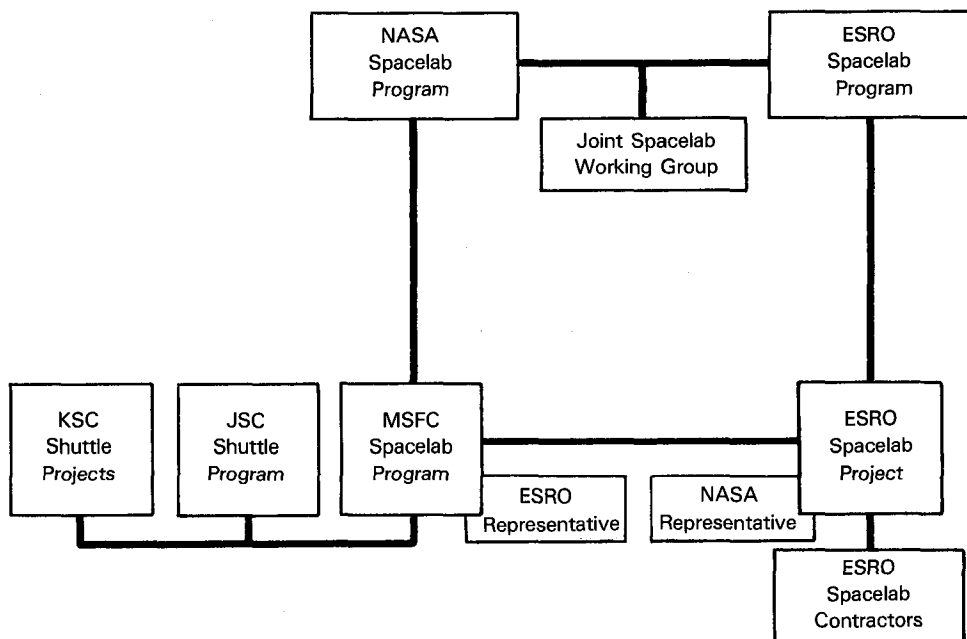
NASA Spacelab Program

ESRO Spacelab Program

Joint Spacelab Working Group

KSC Shuttle Projects

JSC Shuttle Program

MSFC Spacelab Program

ESRO Spacelab Project

ESRO Representative

NASA Representative

ESRO Spacelab Contractors